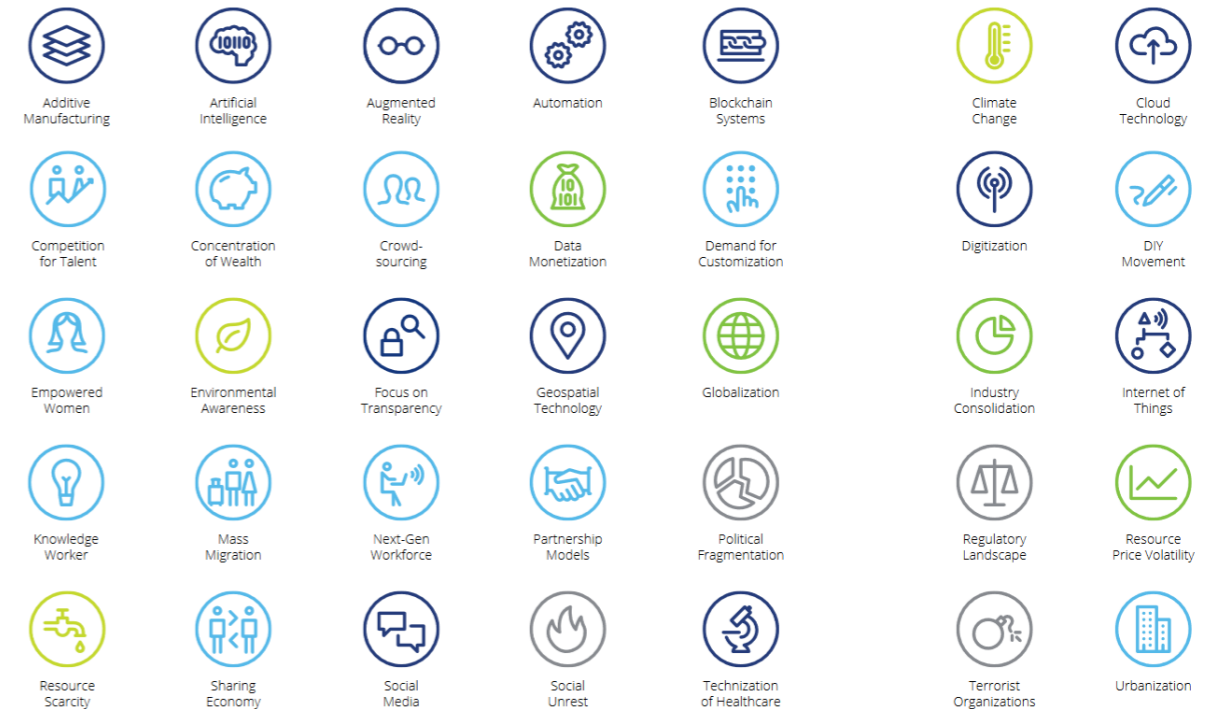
Additive Manufacturing

Artificial Intelligence

Augmented Reality

Automation

Blockchain Systems

Climate Change

Cloud Technology

Competition for Talent

Concentration of Wealth

Crowdsourcing

Data Monetization

Demand for Customization

Digitization

DIY Movement

Empowered Women

Environmental Awareness

Focus on Transparency

Geospatial Technology

Globalization

Industry Consolidation

Internet of Things

Knowledge Worker

Mass Migration

Next-Gen Workforce

Partnership Models

Political Fragmentation

Regulatory Landscape

Resource Price Volatility

Resource Scarcity

Sharing Economy

Social Media

Social Unrest

Technization of Healthcare

Terrorist Organizations

Urbanization